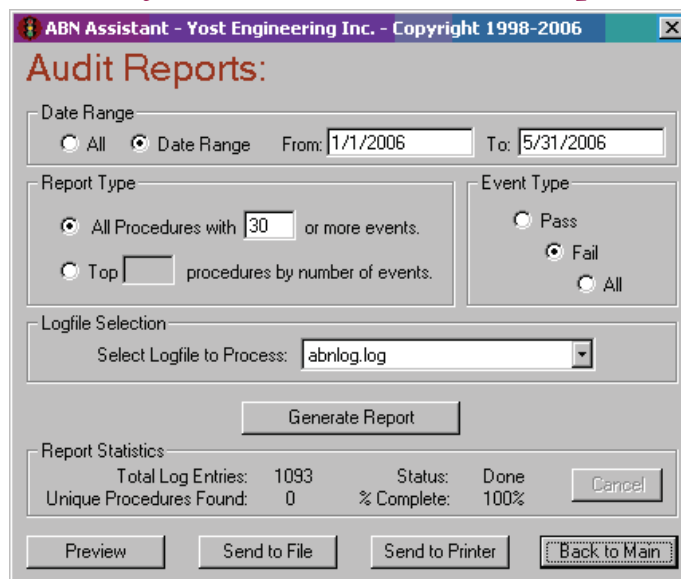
ABN Assistant - Yost Engineering Inc. - Copyright 1998-2006

Audit Reports:

Date Range

All Date Range From: 1/1/2006 To: 5/31/2006

Report Type

All Procedures with 30 or more events.

Top procedures by number of events.

Event Type

Pass

Fail

All

Logfile Selection

Select Logfile to Process: abnlog.log

Generate Report

Report Statistics

Total Log Entries: 1093 Status: Done

Unique Procedures Found: 0 % Complete: 100%

Cancel

Preview Send to File Send to Printer Back to Main